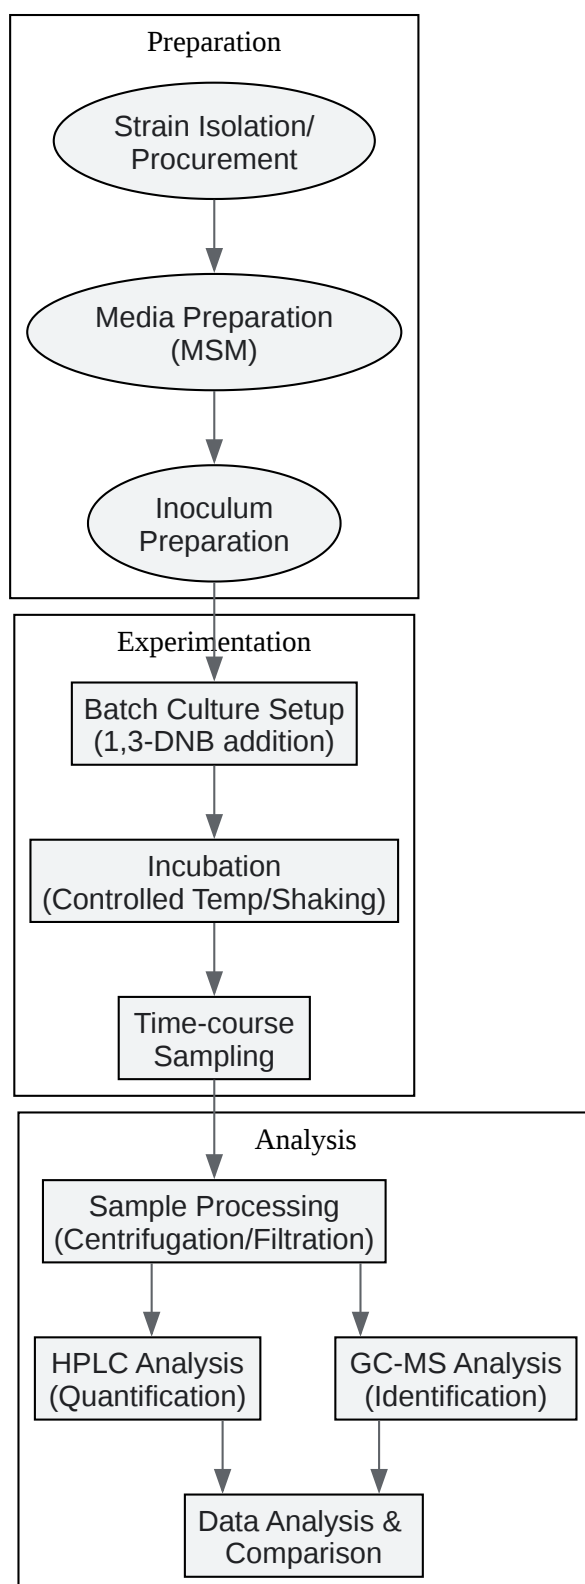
Preparation

Strain Isolation/ Procurement

Media Preparation (MSM)

Inoculum Preparation

Experimentation

Batch Culture Setup (1,3-DNB addition)

Incubation (Controlled Temp/Shaking)

Time-course Sampling

Analysis

Sample Processing (Centrifugation/Filtration)

HPLC Analysis (Quantification)

GC-MS Analysis (Identification)

Data Analysis & Comparison